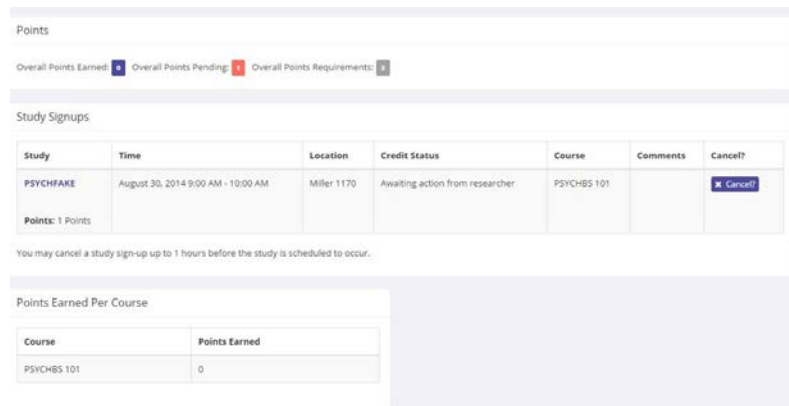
Points

Overall Points Earned: 0 Overall Points Pending: 1 Overall Points Requirements: 3

Study Signups

| Study | Time | Location | Credit Status | Course | Comments | Cancel? |
|---|---|---|---|---|---|---|
| PSYCHFAKE<br>Points: 1 Points | August 30, 2014 9:00 AM - 10:00 AM | Miller 1170 | Awaiting action from researcher | PSYCHBS 101 | | ✖ Cancel? |

You may cancel a study sign-up up to 1 hours before the study is scheduled to occur.

Points Earned Per Course

| Course | Points Earned |
|---|---|
| PSYCHBS 101 | 0 |